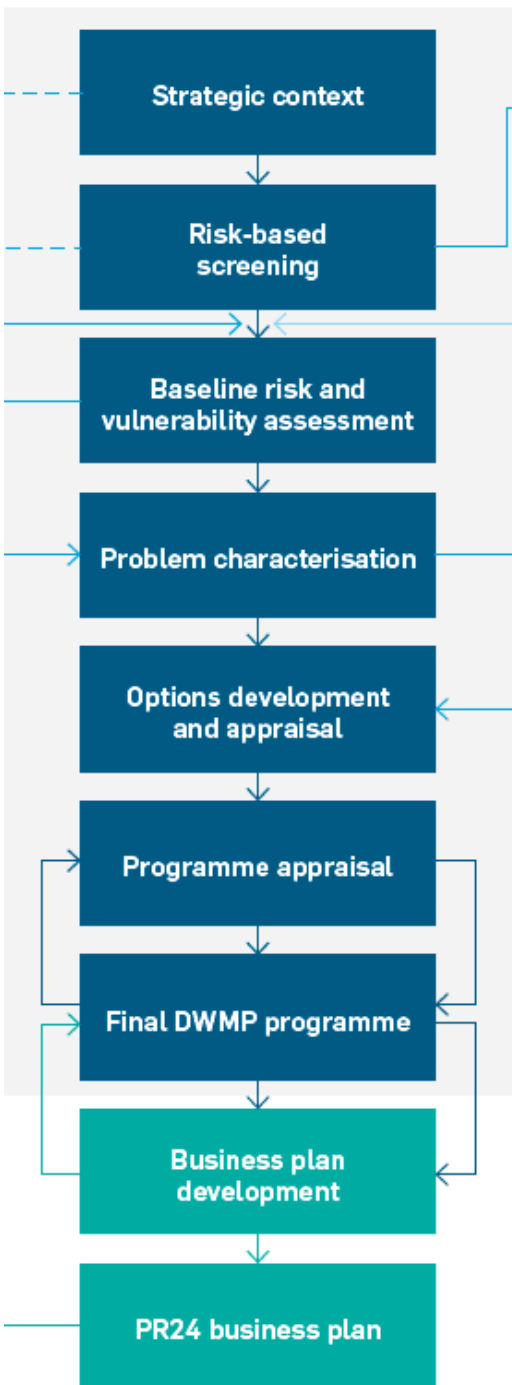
Strategic context

Risk-based screening

Baseline risk and vulnerability assessment

Problem characterisation

Options development and appraisal

Programme appraisal

Final DWMP programme

Business plan development

PR24 business plan